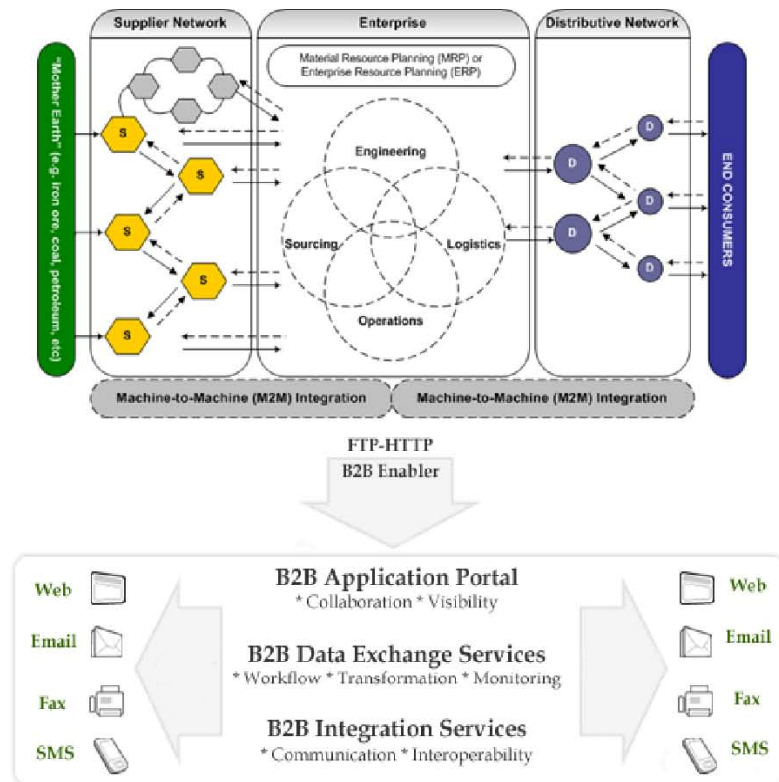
Supplier Network

Enterprise

Distributive Network

"Mother Earth" (e.g. iron ore, coal, petroleum, etc)

Material Resource Planning (MRP) or Enterprise Resource Planning (ERP)

S

S

S

S

S

Engineering

Sourcing

Logistics

Operations

D

D

D

D

D

END CONSUMERS

Machine-to-Machine (M2M) Integration

Machine-to-Machine (M2M) Integration

FTP-HTTP
B2B Enabler

Web

Email

Fax

SMS

B2B Application Portal
* Collaboration * Visibility

B2B Data Exchange Services
* Workflow * Transformation * Monitoring

B2B Integration Services
* Communication * Interoperability

Web

Email

Fax

SMS